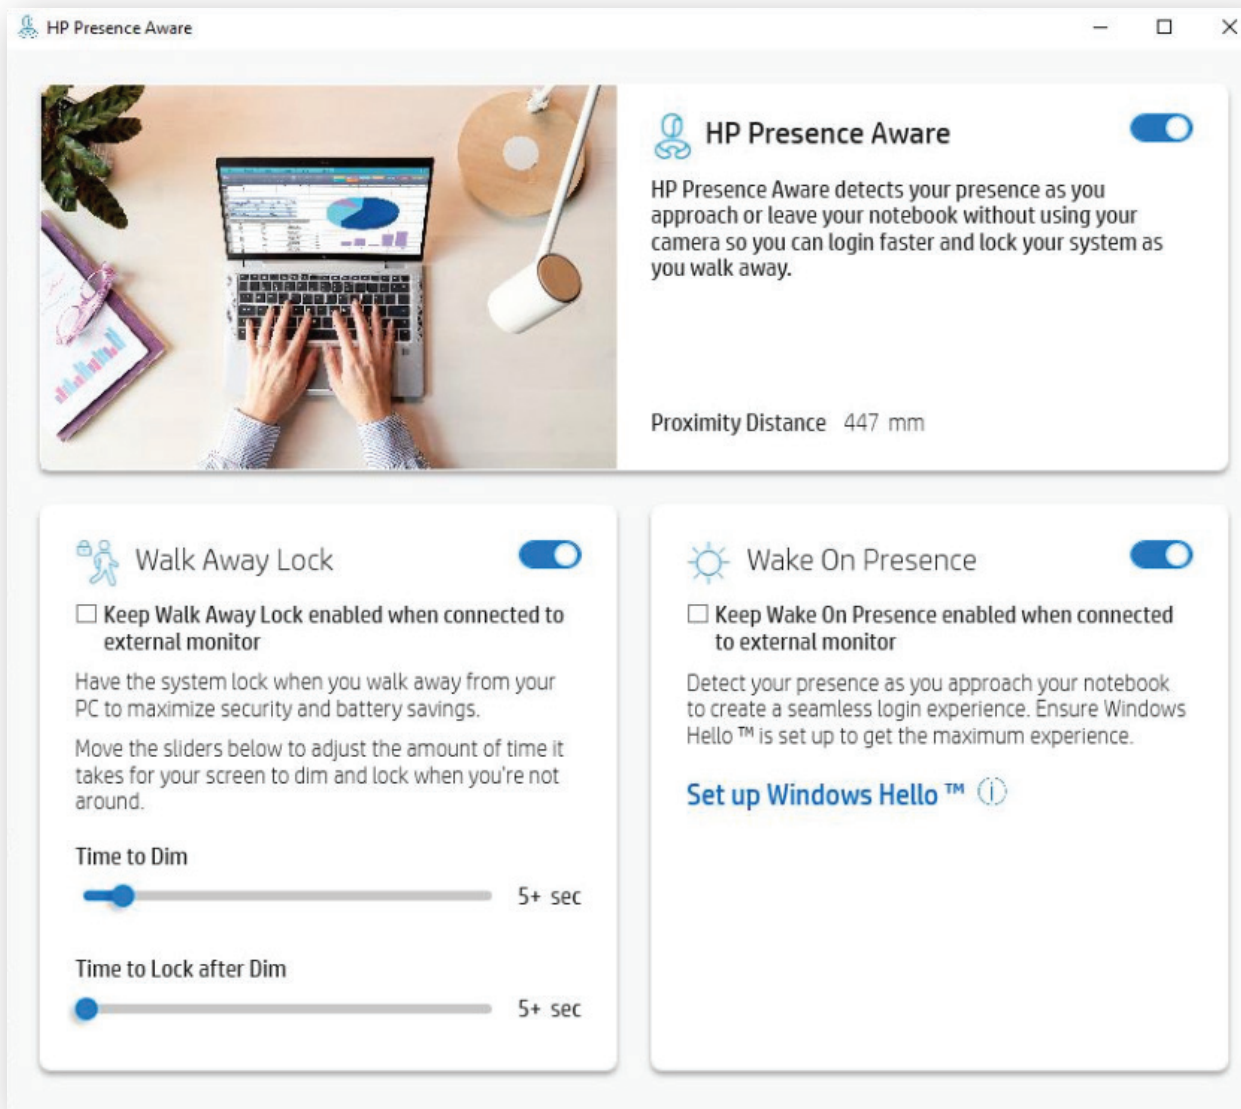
HP Presence Aware

HP Presence Aware

HP Presence Aware detects your presence as you approach or leave your notebook without using your camera so you can login faster and lock your system as you walk away.

Proximity Distance 447 mm

Walk Away Lock

Keep Walk Away Lock enabled when connected to external monitor

Have the system lock when you walk away from your PC to maximize security and battery savings.

Move the sliders below to adjust the amount of time it takes for your screen to dim and lock when you're not around.

Time to Dim

5+ sec

Time to Lock after Dim

5+ sec

Wake On Presence

Keep Wake On Presence enabled when connected to external monitor

Detect your presence as you approach your notebook to create a seamless login experience. Ensure Windows Hello ™ is set up to get the maximum experience.

Set up Windows Hello ™